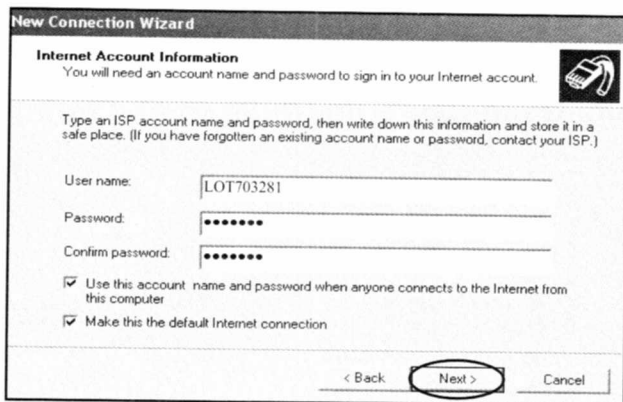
New Connection Wizard

Internet Account Information
You will need an account name and password to sign in to your Internet account.

Type an ISP account name and password, then write down this information and store it in a safe place. (If you have forgotten an existing account name or password, contact your ISP.)

User name: LOT703281

Password: •••••••

Confirm password: •••••••

☑ Use this account name and password when anyone connects to the Internet from this computer

☑ Make this the default Internet connection

< Back Next > Cancel